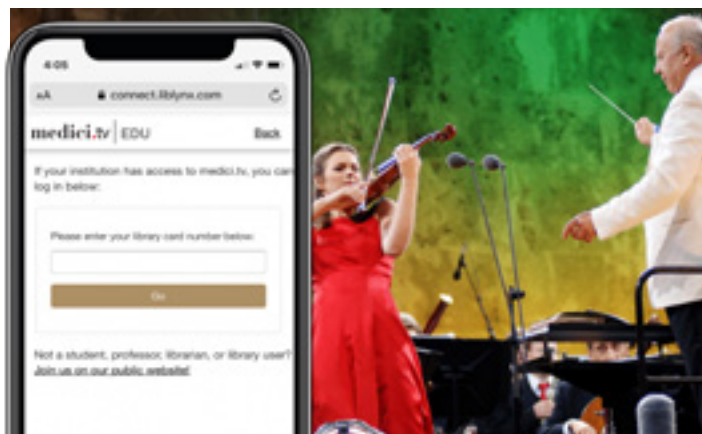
4:05

AA connect.liblynx.com

medici.tv | EDU Back

If your institution has access to medici.tv, you can log in below:

Please enter your library card number below:

Go

Not a student, professor, librarian, or library user? Join us on our public website!